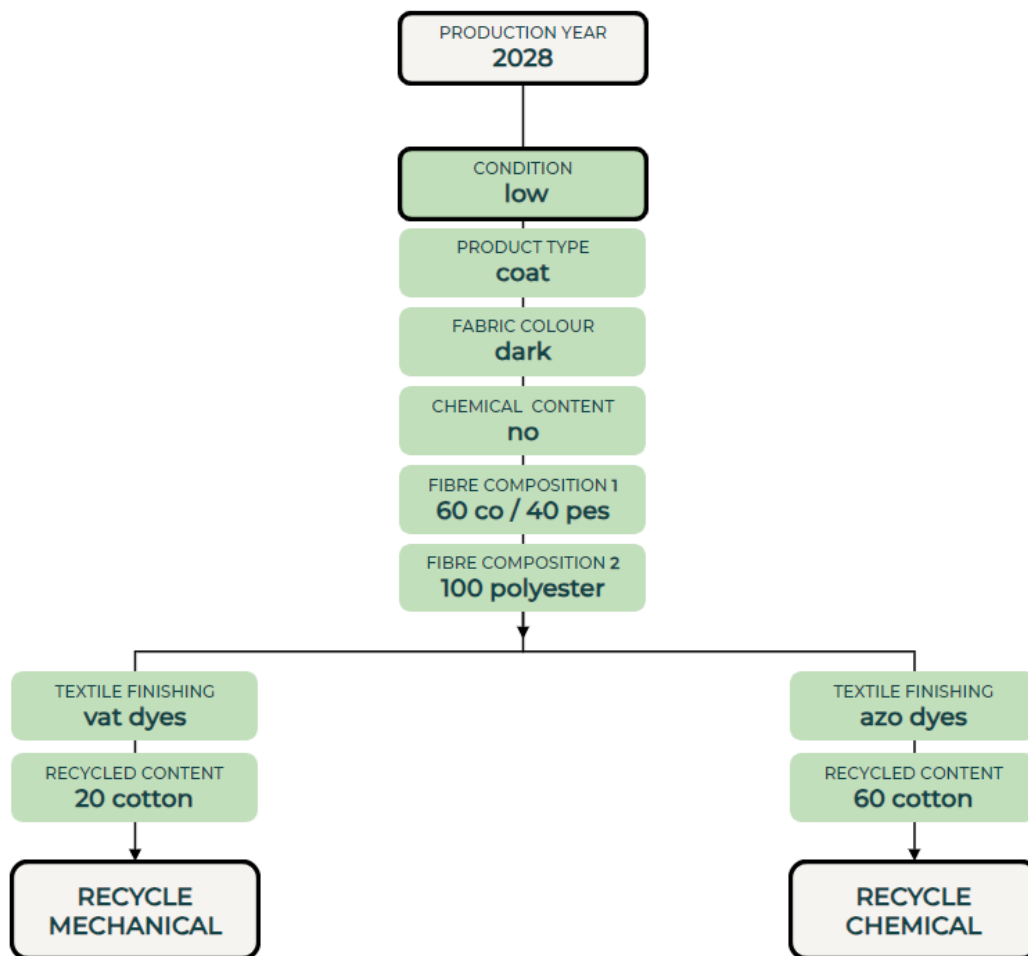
PRODUCTION YEAR
2028

CONDITION
low

PRODUCT TYPE
coat

FABRIC COLOUR
dark

CHEMICAL CONTENT
no

FIBRE COMPOSITION 1
60 co / 40 pes

FIBRE COMPOSITION 2
100 polyester

TEXTILE FINISHING
vat dyes

RECYCLED CONTENT
20 cotton

RECYCLE
MECHANICAL

TEXTILE FINISHING
azo dyes

RECYCLED CONTENT
60 cotton

RECYCLE
CHEMICAL